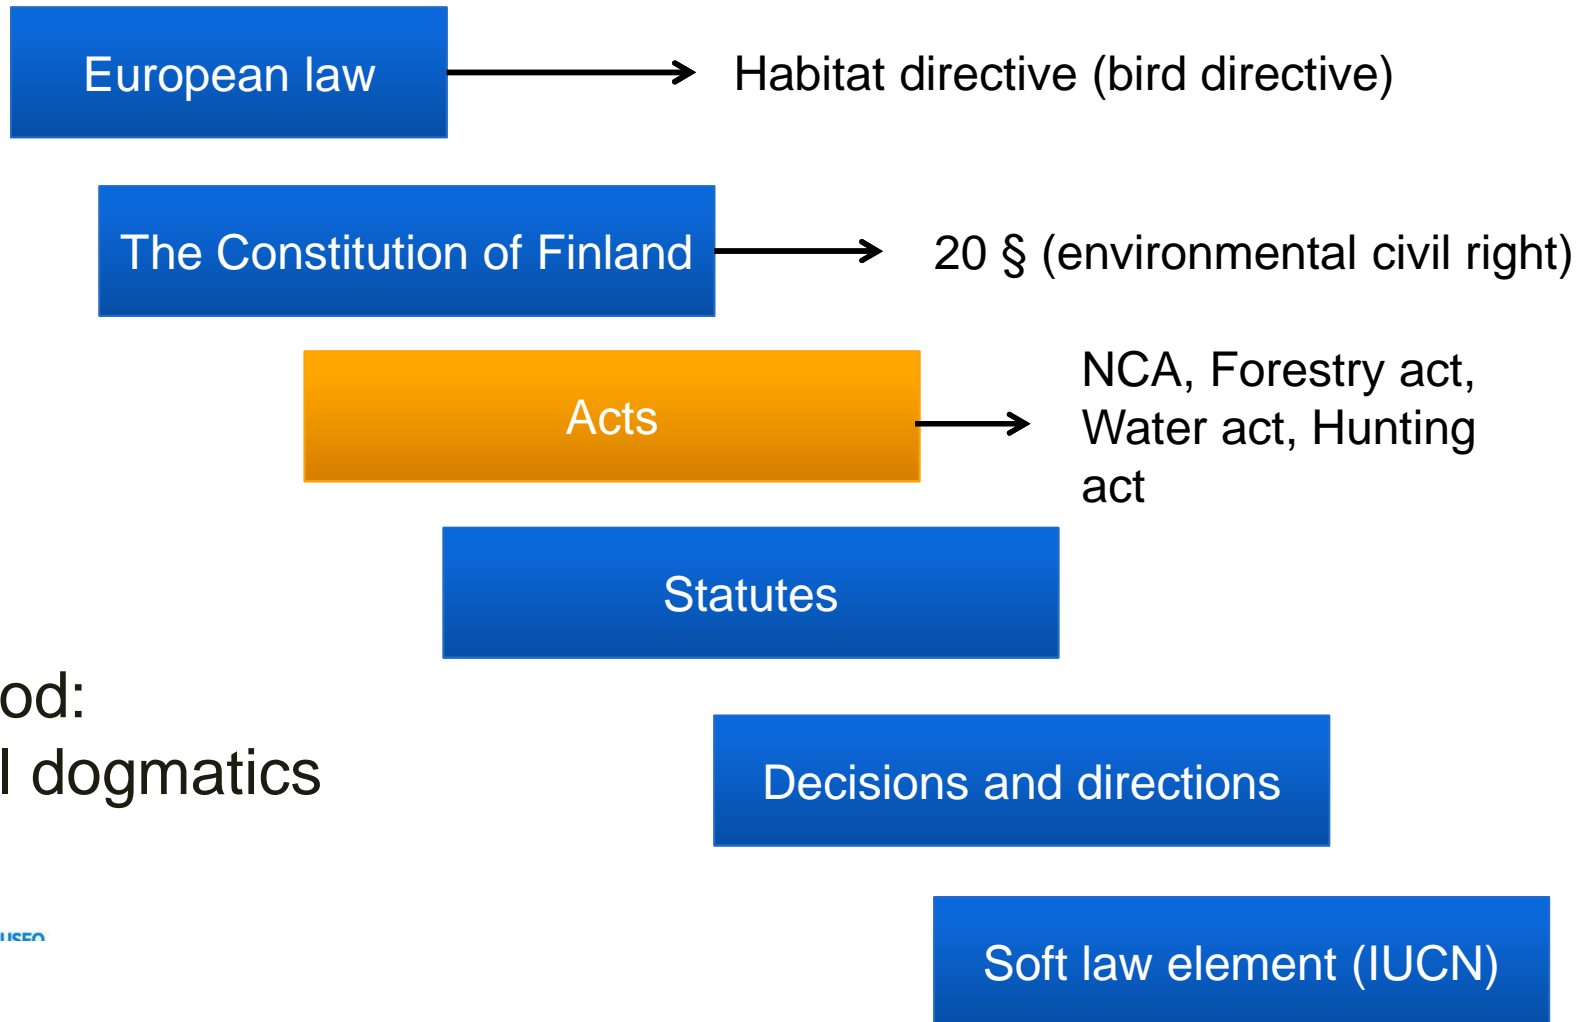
European law

Habitat directive (bird directive)

The Constitution of Finland

20 § (environmental civil right)

Acts

NCA, Forestry act, Water act, Hunting act

Statutes

od:
l dogmatics

Decisions and directions

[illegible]

Soft law element (IUCN)